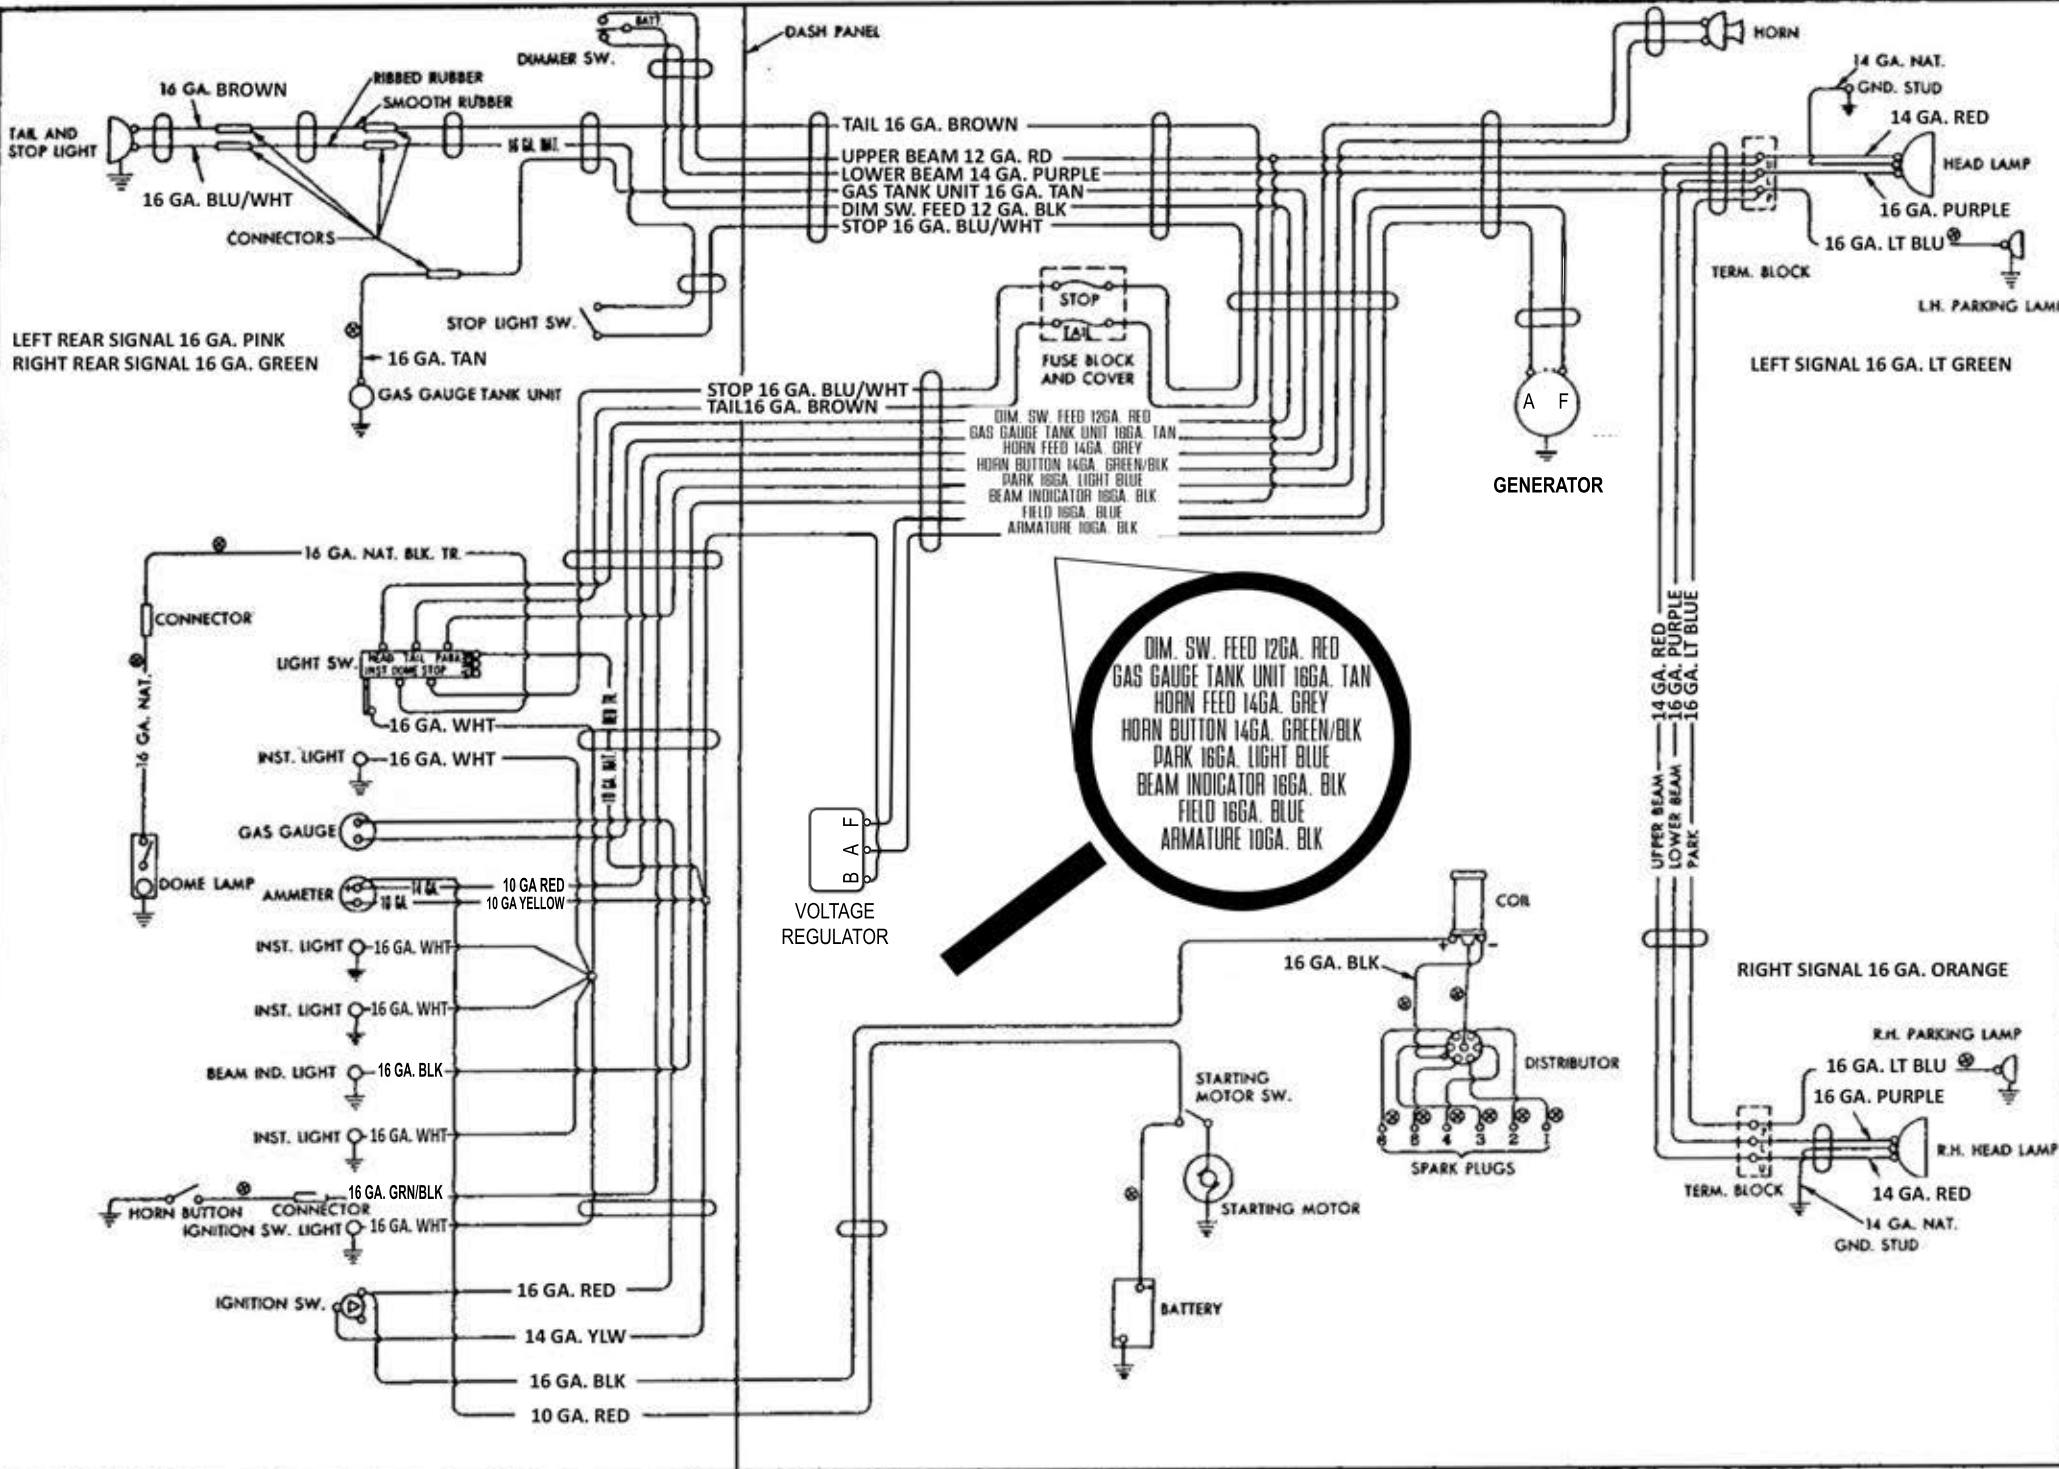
BAT
DASH PANEL
DIMMER SW.
HORN
14 GA. NAT.
GND. STUD
16 GA. BROWN
RIBBED RUBBER
SMOOTH RUBBER
14 GA. RED
TAIL AND STOP LIGHT
16 GA. NAT.
TAIL 16 GA. BROWN
UPPER BEAM 12 GA. RD
LOWER BEAM 14 GA. PURPLE
GAS TANK UNIT 16 GA. TAN
DIM SW. FEED 12 GA. BLK
STOP 16 GA. BLU/WHT
HEAD LAMP
16 GA. BLU/WHT
16 GA. PURPLE
CONNECTORS
16 GA. LT BLU
TERM. BLOCK
STOP
TAIL
L.H. PARKING LAMP
STOP LIGHT SW.
LEFT REAR SIGNAL 16 GA. PINK
RIGHT REAR SIGNAL 16 GA. GREEN
16 GA. TAN
FUSE BLOCK AND COVER
LEFT SIGNAL 16 GA. LT GREEN
GAS GAUGE TANK UNIT
STOP 16 GA. BLU/WHT
TAIL16 GA. BROWN
A F
DIM. SW. FEED 12GA. RED
GAS GAUGE TANK UNIT 16GA. TAN
HORN FEED 14GA. GREY
HORN BUTTON 14GA. GREEN/BLK
PARK 16GA. LIGHT BLUE
BEAM INDICATOR 16GA. BLK
FIELD 16GA. BLUE
ARMATURE 10GA. BLK
GENERATOR
16 GA. NAT. BLK. TR.
CONNECTOR
DIM. SW. FEED 12GA. RED
GAS GAUGE TANK UNIT 16GA. TAN
HORN FEED 14GA. GREY
HORN BUTTON 14GA. GREEN/BLK
PARK 16GA. LIGHT BLUE
BEAM INDICATOR 16GA. BLK
FIELD 16GA. BLUE
ARMATURE 10GA. BLK
14 GA. RED
14 GA. PURPLE
16 GA. LT BLUE
LIGHT SW.
HEAD TAIL PARK
INST DOME STOP
16 GA. NAT.
16 GA. WHT
INST. LIGHT
16 GA. WHT
UPPER BEAM
LOWER BEAM
PARK
GAS GAUGE
F A B
DOME LAMP
AMMETER
14 GA
10 GA
10 GA RED
10 GA YELLOW
VOLTAGE REGULATOR
COIL
INST. LIGHT
16 GA. WHT
16 GA. BLK
RIGHT SIGNAL 16 GA. ORANGE
INST. LIGHT
16 GA. WHT
R.H. PARKING LAMP
DISTRIBUTOR
BEAM IND. LIGHT
16 GA. BLK
16 GA. LT BLU
STARTING MOTOR SW.
16 GA. PURPLE
INST. LIGHT
16 GA. WHT
8 7 6 5 4 3 2 1
SPARK PLUGS
R.H. HEAD LAMP
16 GA. GRN/BLK
HORN BUTTON
CONNECTOR
IGNITION SW. LIGHT
16 GA. WHT
STARTING MOTOR
TERM. BLOCK
14 GA. RED
14 GA. NAT.
GND. STUD
IGNITION SW.
16 GA. RED
BATTERY
14 GA. YLW
16 GA. BLK
10 GA. RED